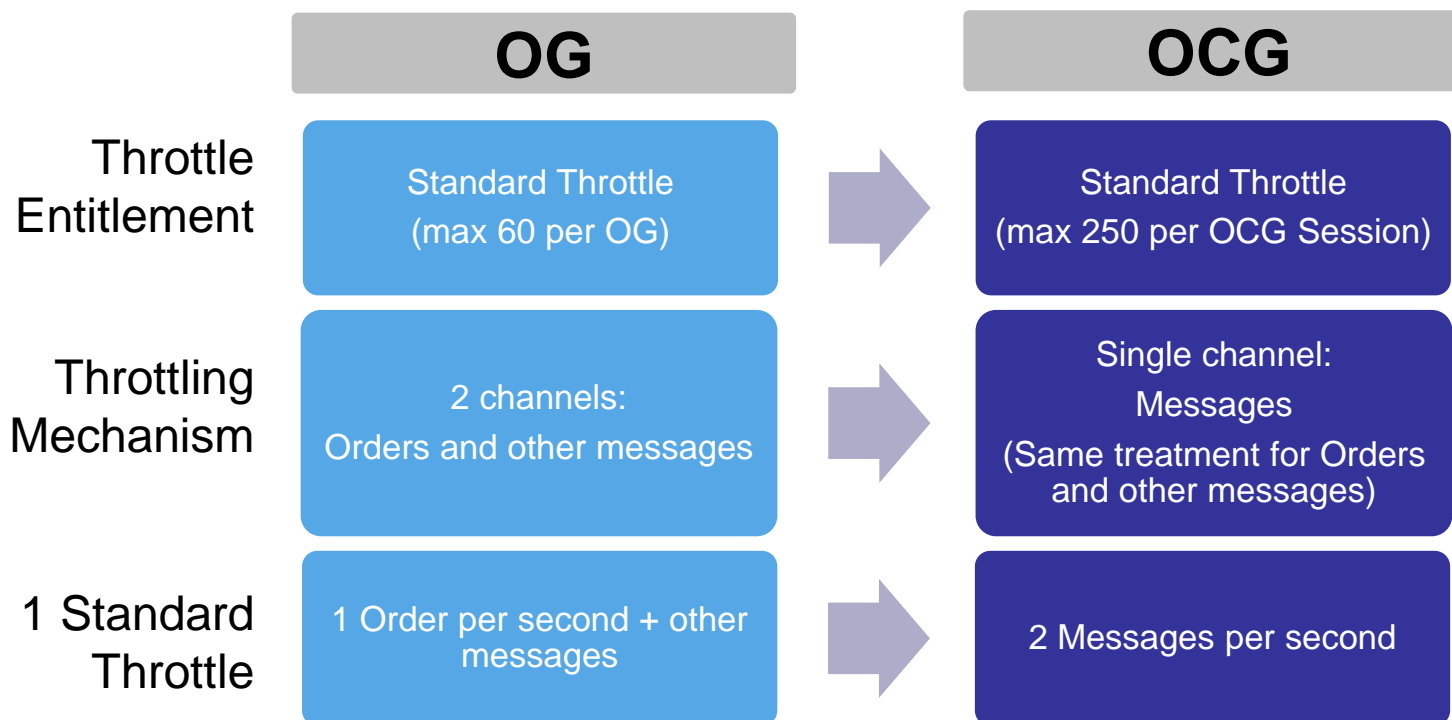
|  | OG | OCG |
|---|---|---|
| Throttle Entitlement | Standard Throttle (max 60 per OG) | Standard Throttle (max 250 per OCG Session) |
| Throttling Mechanism | 2 channels: Orders and other messages | Single channel: Messages (Same treatment for Orders and other messages) |
| 1 Standard Throttle | 1 Order per second + other messages | 2 Messages per second |